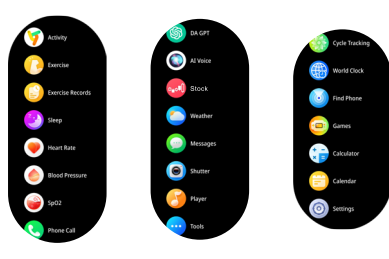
Activity
Exercise
Exercise Records
Sleep
Heart Rate
Blood Pressure
SpO2
Phone Call

DA GPT
AI Voice
Stock
Weather
Messages
Shutter
Player
Tools

Cycle Tracking
World Clock
Find Phone
Games
Calculator
Calendar
Settings